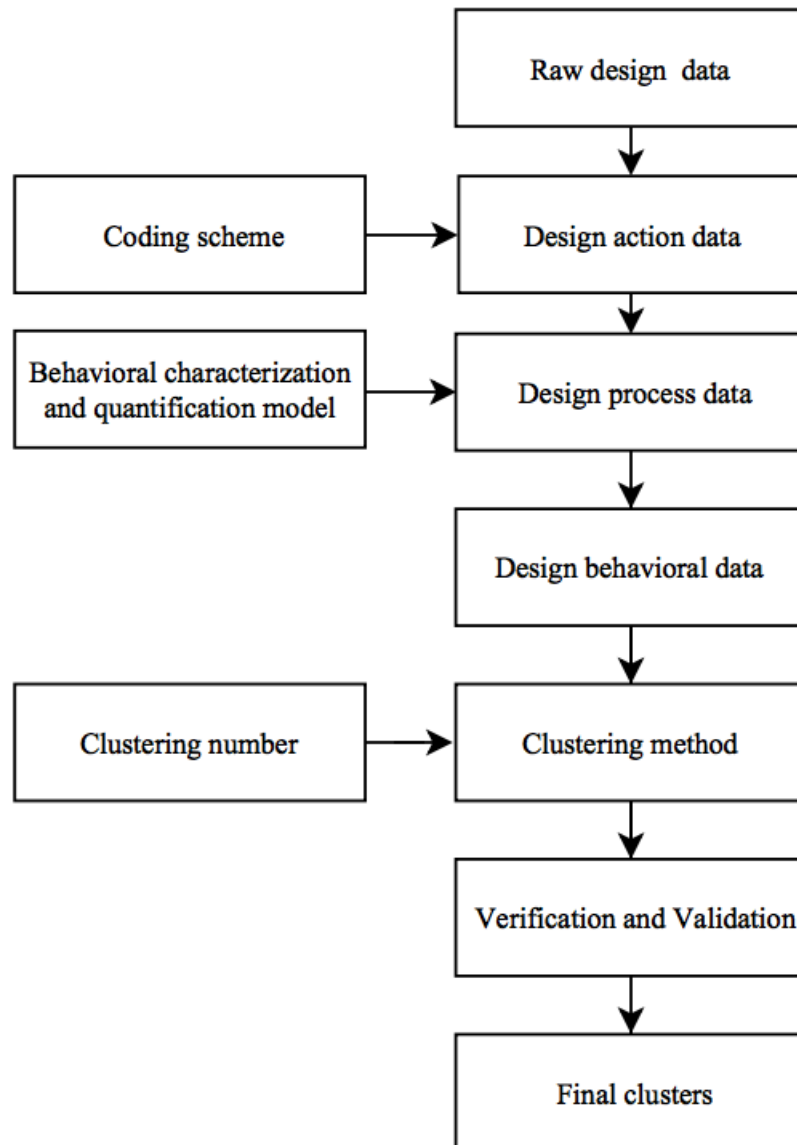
Raw design data

Coding scheme

Design action data

Behavioral characterization and quantification model

Design process data

Design behavioral data

Clustering number

Clustering method

Verification and Validation

Final clusters